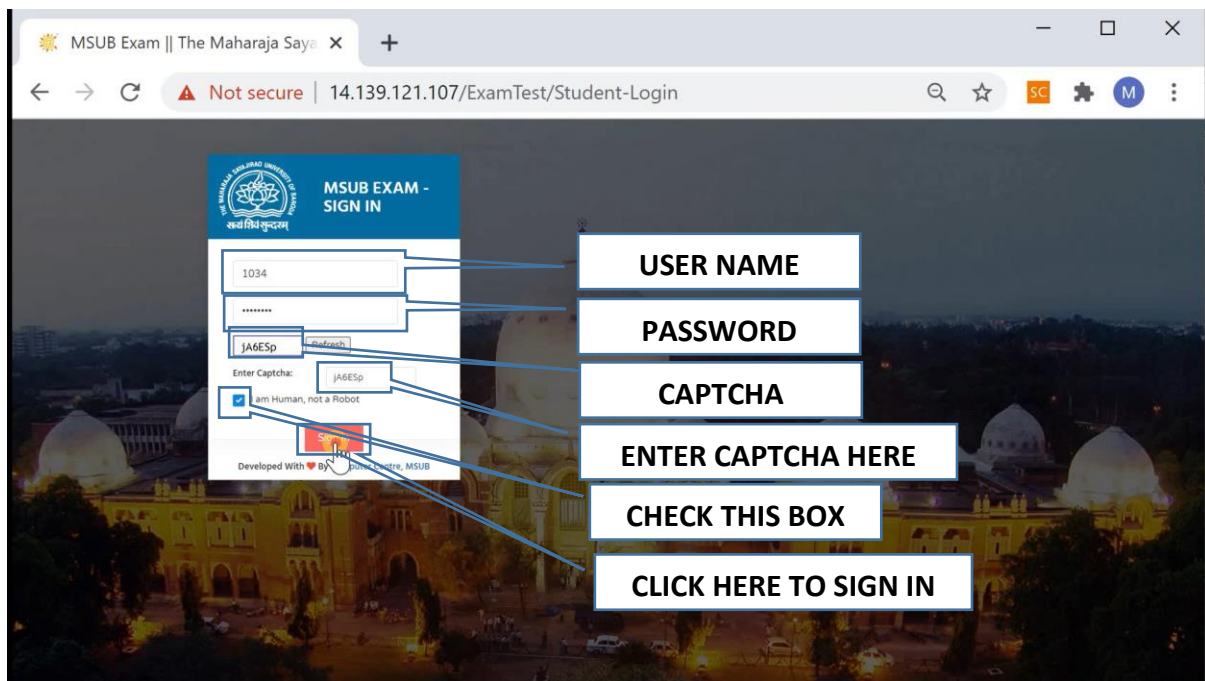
MSUB Exam || The Maharaja Saya ×
+
Not secure | 14.139.121.107/ExamTest/Student-Login
SC
M

THE MAHARAJA SAYAJIRAO UNIVERSITY OF BARODA
सत्यं शिवं सुन्दरम्
MSUB EXAM - SIGN IN

1034
••••••••
jA6ESp
Refresh
Enter Captcha:
jA6ESp
I am Human, not a Robot
Si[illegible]
Developed With ❤ By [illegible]puter Centre, MSUB

USER NAME
PASSWORD
CAPTCHA
ENTER CAPTCHA HERE
CHECK THIS BOX
CLICK HERE TO SIGN IN